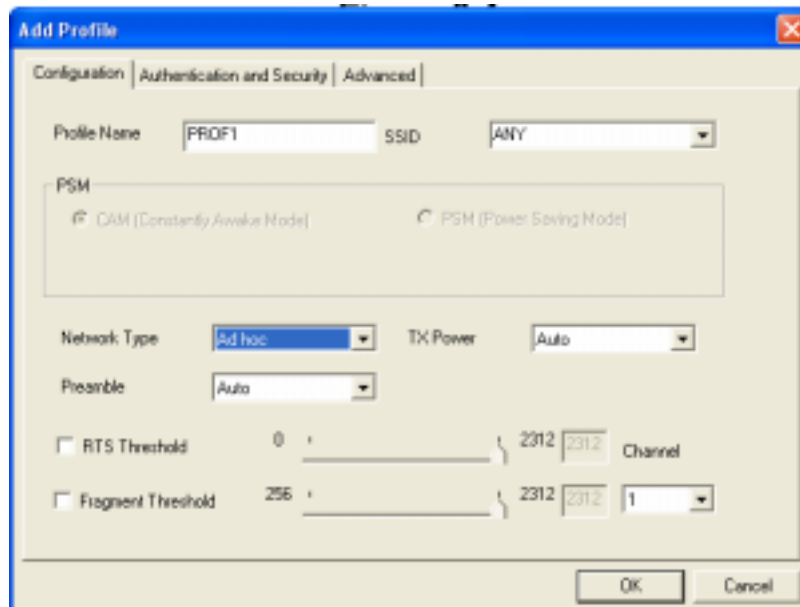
Add Profile

Configuration | Authentication and Security | Advanced

Profile Name PROF1 SSID ANY

PSM

CAM (Constantly Awake Mode) PSM (Power Saving Mode)

Network Type Ad hoc TX Power Auto

Preamble Auto

RTS Threshold 0 2312 2312 Channel

Fragment Threshold 256 2312 2312 1

OK Cancel